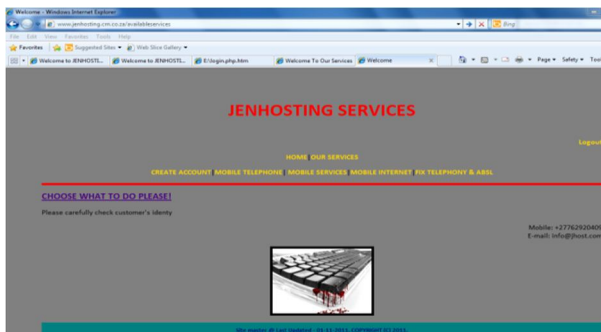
Welcome - Windows Internet Explorer

www.jenhosting.cm.co.za/availableservices

Bing

File Edit View Favorites Tools Help

Favorites | Suggested Sites ▾ | Web Slice Gallery ▾

Welcome to JENHOSTI... | Welcome to JENHOSTI... | E:/login.php.htm | Welcome To Our Services | Welcome

Page ▾ Safety ▾ Too

JENHOSTING SERVICES

Logout

HOME | OUR SERVICES

CREATE ACCOUNT | MOBILE TELEPHONE | MOBILE SERVICES | MOBILE INTERNET | FIX TELEPHONY & ABSL

CHOOSE WHAT TO DO PLEASE!

Please carefully check customer's Identy

Mobile: +2776292040

E-mail: info@jhost.com

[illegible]